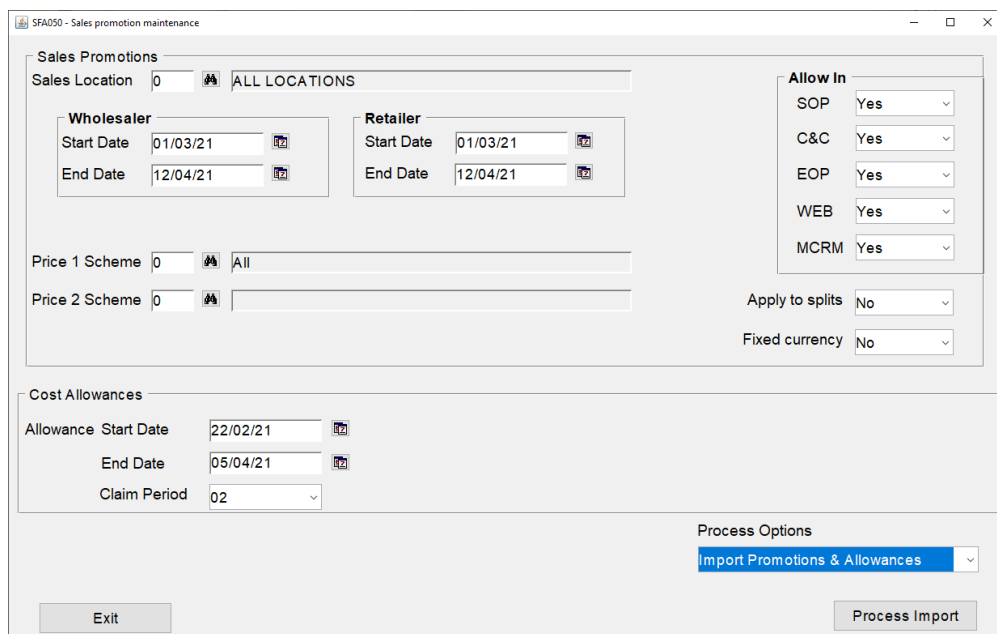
SFA050 - Sales promotion maintenance

Sales Promotions

Sales Location 0 ALL LOCATIONS

Wholesaler
Start Date 01/03/21
End Date 12/04/21

Retailer
Start Date 01/03/21
End Date 12/04/21

Allow In
SOP Yes
C&C Yes
EOP Yes
WEB Yes
MCRM Yes

Price 1 Scheme 0 All

Price 2 Scheme 0

Apply to splits No

Fixed currency No

Cost Allowances

Allowance Start Date 22/02/21
End Date 05/04/21
Claim Period 02

Process Options
Import Promotions & Allowances

Exit

Process Import